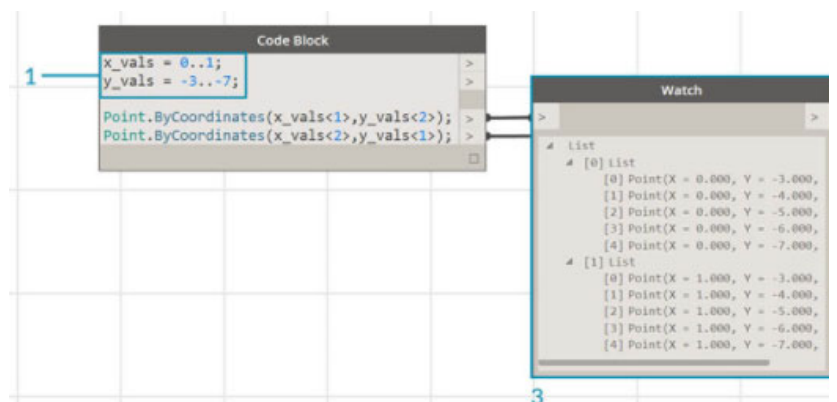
Code Block

1

x_vals = 0..1;
y_vals = -3..-7;

Point.ByCoordinates(x_vals<1>,y_vals<2>);
Point.ByCoordinates(x_vals<2>,y_vals<1>);

>
>
>
>

Watch

>
>

List
[0] List
[0] Point(X = 0.000, Y = -3.000,
[1] Point(X = 0.000, Y = -4.000,
[2] Point(X = 0.000, Y = -5.000,
[3] Point(X = 0.000, Y = -6.000,
[4] Point(X = 0.000, Y = -7.000,
[1] List
[0] Point(X = 1.000, Y = -3.000,
[1] Point(X = 1.000, Y = -4.000,
[2] Point(X = 1.000, Y = -5.000,
[3] Point(X = 1.000, Y = -6.000,
[4] Point(X = 1.000, Y = -7.000,

3